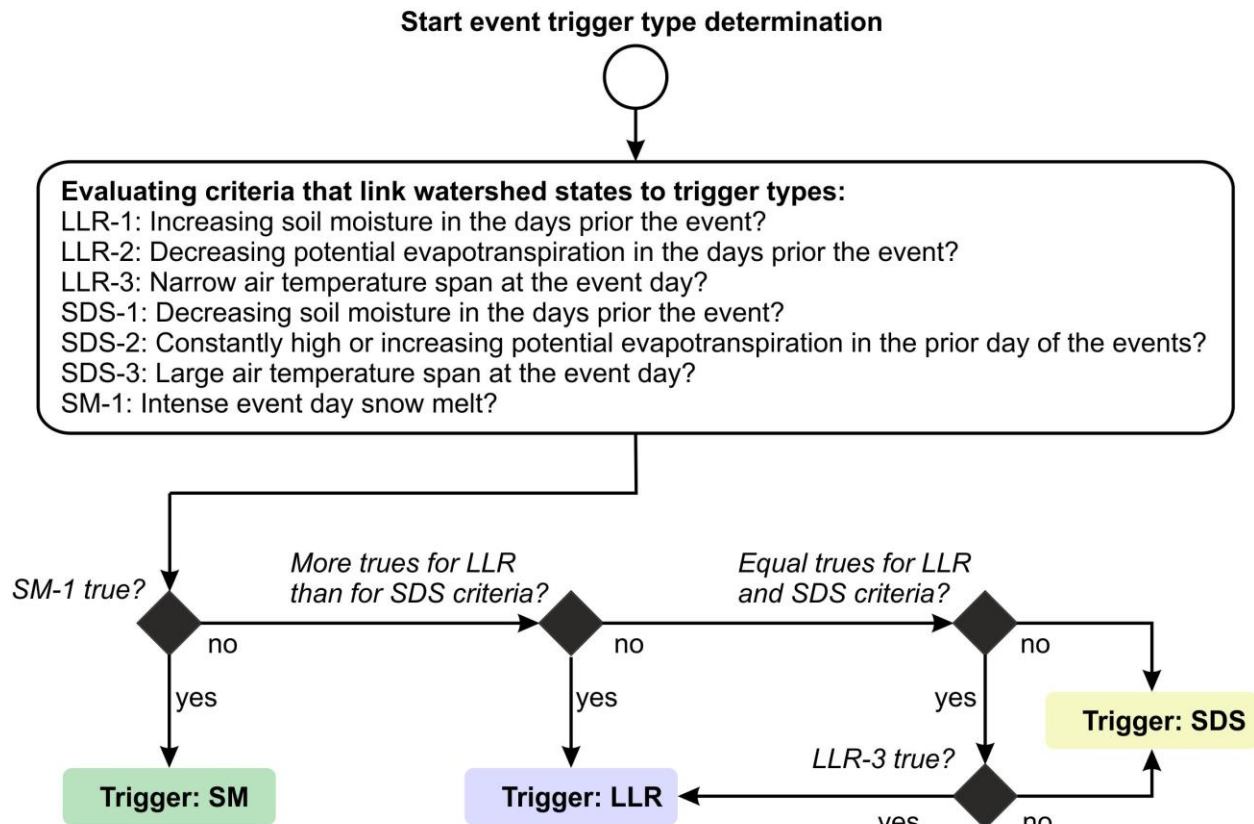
**Start event trigger type determination**

**Evaluating criteria that link watershed states to trigger types:**
LLR-1: Increasing soil moisture in the days prior the event?
LLR-2: Decreasing potential evapotranspiration in the days prior the event?
LLR-3: Narrow air temperature span at the event day?
SDS-1: Decreasing soil moisture in the days prior the event?
SDS-2: Constantly high or increasing potential evapotranspiration in the prior day of the events?
SDS-3: Large air temperature span at the event day?
SM-1: Intense event day snow melt?

*SM-1 true?*

no

yes

**Trigger: SM**

*More trues for LLR than for SDS criteria?*

no

yes

**Trigger: LLR**

*Equal trues for LLR and SDS criteria?*

no

yes

**Trigger: SDS**

*LLR-3 true?*

yes

no